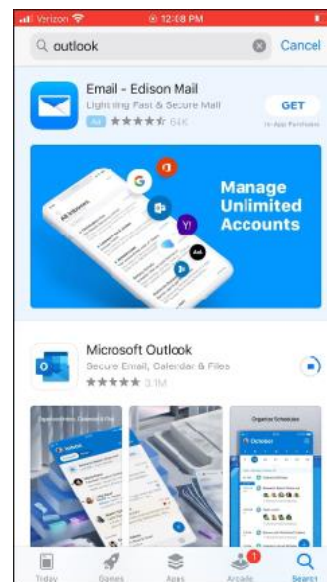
Verizon 12:08 PM

outlook Cancel

Email - Edison Mail
Lightning Fast & Secure Mail
Ad ★★★★★ 64K
GET
In-App Purchases

All Inboxes

Manage Unlimited Accounts

Microsoft Outlook
Secure Email, Calendar & Files
★★★★★ 3.1M

Organize Schedules

October

Today Games Apps Arcade Search